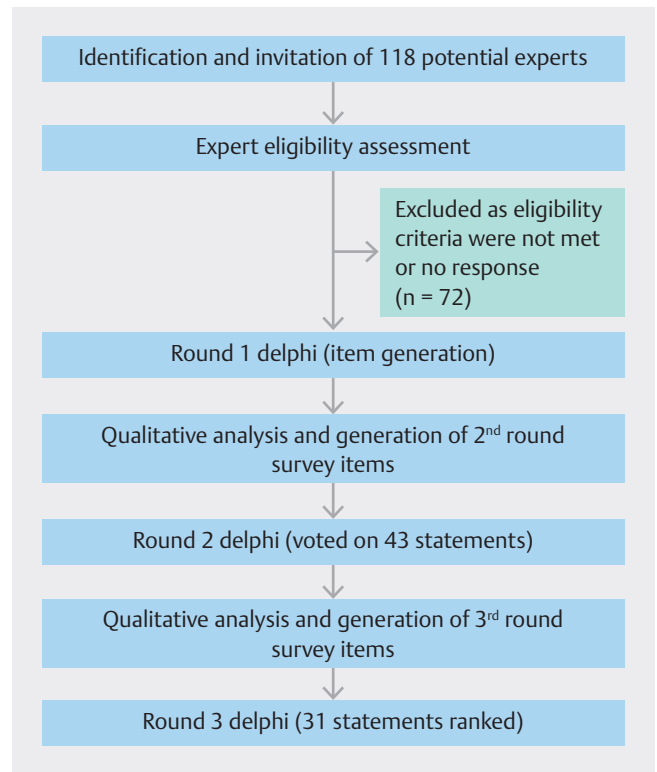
Identification and invitation of 118 potential experts

Expert eligibility assessment

Excluded as eligibility criteria were not met or no response (n = 72)

Round 1 delphi (item generation)

Qualitative analysis and generation of 2$^{nd}$ round survey items

Round 2 delphi (voted on 43 statements)

Qualitative analysis and generation of 3$^{rd}$ round survey items

Round 3 delphi (31 statements ranked)